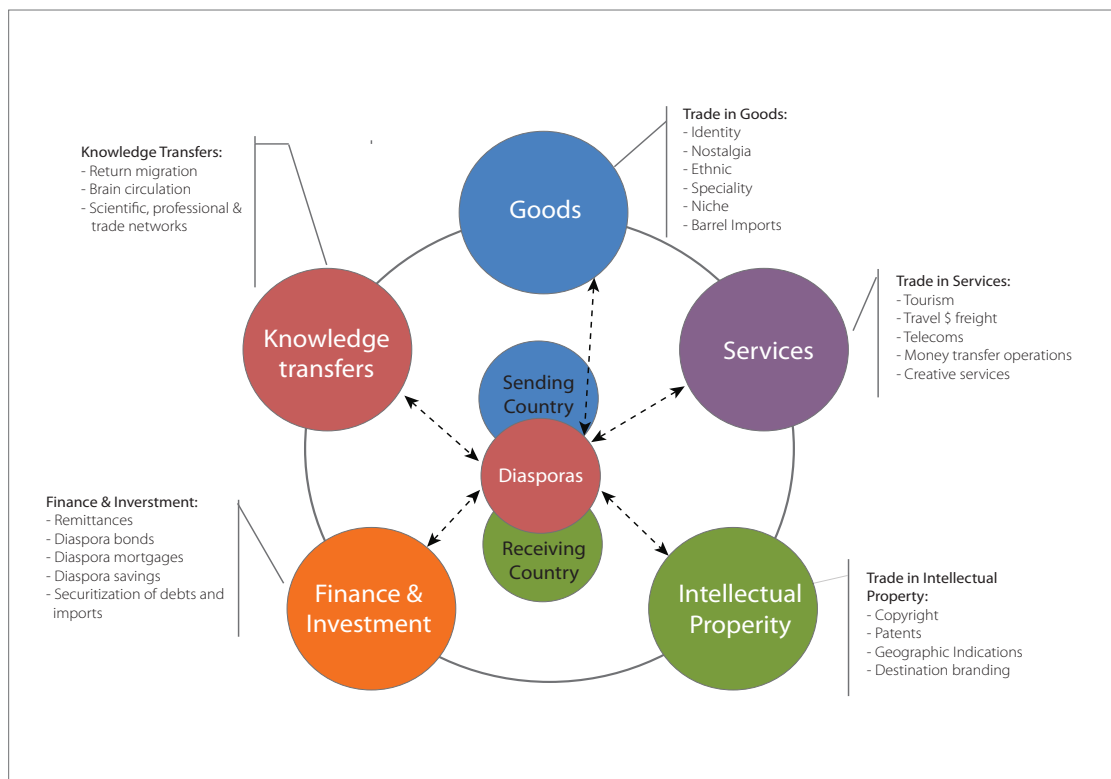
Knowledge Transfers:
- Return migration
- Brain circulation
- Scientific, professional & trade networks

Trade in Goods:
- Identity
- Nostalgia
- Ethnic
- Speciality
- Niche
- Barrel Imports

Goods

Trade in Services:
- Tourism
- Travel $ freight
- Telecoms
- Money transfer operations
- Creative services

Knowledge transfers

Services

Sending Country

Diasporas

Receiving Country

Finance & Inverstment:
- Remittances
- Diaspora bonds
- Diaspora mortgages
- Diaspora savings
- Securitization of debts and imports

Finance & Investment

Intellectual Property

Trade in Intellectual Property:
- Copyright
- Patents
- Geographic Indications
- Destination branding